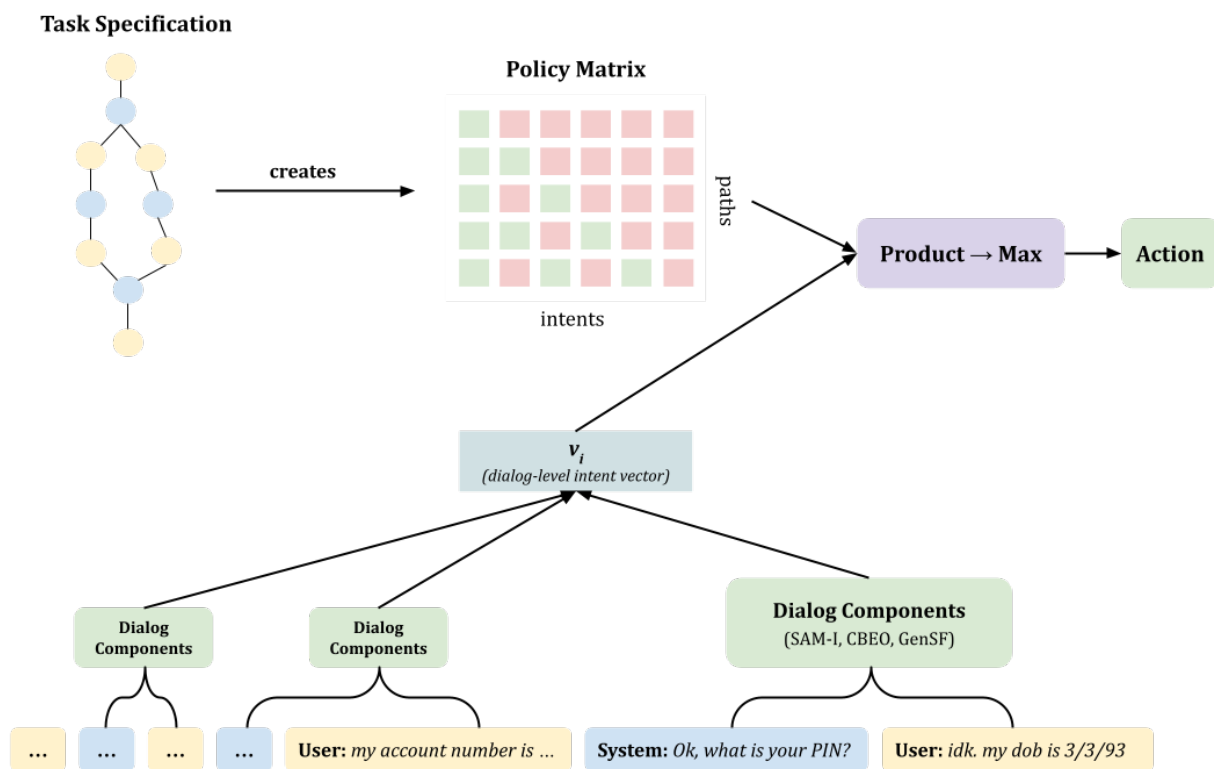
Task Specification

Policy Matrix

creates

paths

intents

Product → Max

Action

$v_i$
(dialog-level intent vector)

Dialog Components

Dialog Components

Dialog Components
(SAM-I, CBEO, GenSF)

…

…

…

…

User: my account number is …

System: Ok, what is your PIN?

User: idk. my dob is 3/3/93